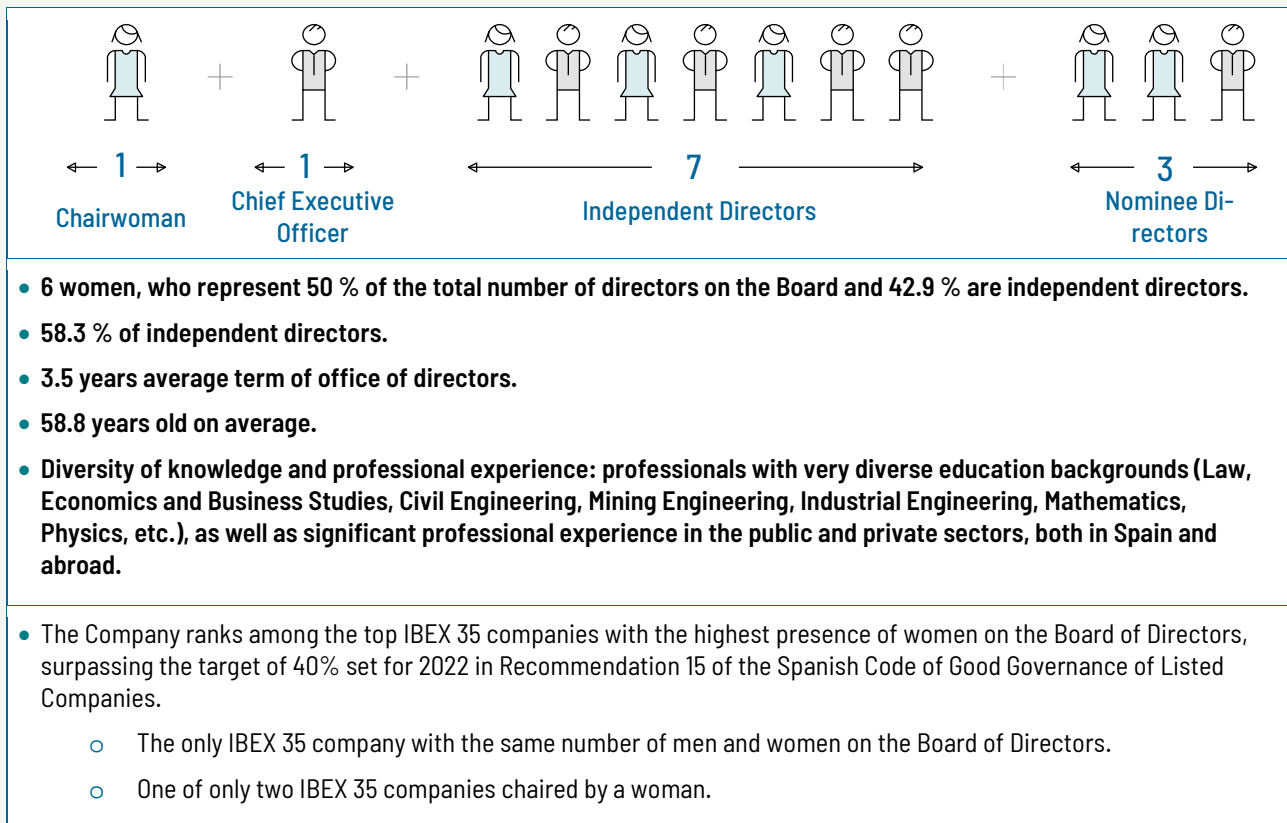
1

Chairwoman

1

Chief Executive Officer

7

Independent Directors

3

Nominee Directors

• 6 women, who represent 50 % of the total number of directors on the Board and 42.9 % are independent directors.

• 58.3 % of independent directors.

• 3.5 years average term of office of directors.

• 58.8 years old on average.

• Diversity of knowledge and professional experience: professionals with very diverse education backgrounds (Law, Economics and Business Studies, Civil Engineering, Mining Engineering, Industrial Engineering, Mathematics, Physics, etc.), as well as significant professional experience in the public and private sectors, both in Spain and abroad.

• The Company ranks among the top IBEX 35 companies with the highest presence of women on the Board of Directors, surpassing the target of 40% set for 2022 in Recommendation 15 of the Spanish Code of Good Governance of Listed Companies.

o The only IBEX 35 company with the same number of men and women on the Board of Directors.

o One of only two IBEX 35 companies chaired by a woman.